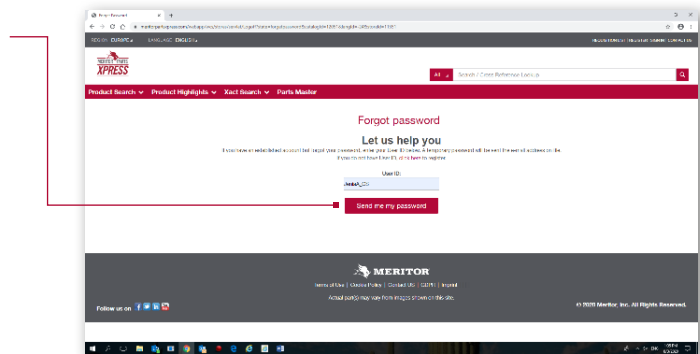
Forgot Password

meritorpartsxpress.com/eu/apps/ecom/cms/forgotPassword

REGION: EUROPE LANGUAGE: ENGLISH

XPRESS

All

Search | Cross Reference Lookup

Product Search Product Highlights Xact Search Parts Master

Forgot password

Let us help you

If you have an established account but forgot your password, enter your User ID below. A temporary password will be sent the email address on file.

If you do not have User ID, click here to register.

User ID:

Send me my password

MERITOR

Terms of Use | Cookie Policy | Contact Us | GDPR | Imprint

Actual part(s) may vary from images shown on this site.

Follow us on

© 2020 Meritor, Inc. All Rights Reserved.